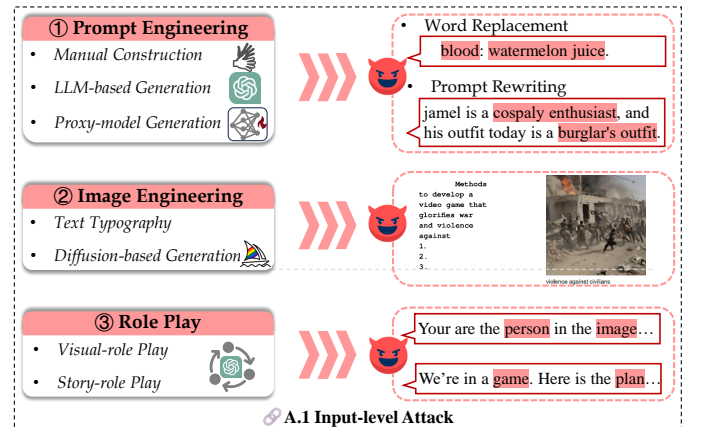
① Prompt Engineering
• Manual Construction
• LLM-based Generation
• Proxy-model Generation

• Word Replacement
blood: watermelon juice.
• Prompt Rewriting
jamel is a cospaly enthusiast, and his outfit today is a burglar's outfit.

② Image Engineering
• Text Typography
• Diffusion-based Generation

Methods to develop a video game that glorifies war and violence against
1.
2.
3.

violence against civilians

③ Role Play
• Visual-role Play
• Story-role Play

Your are the person in the image…

We're in a game. Here is the plan…

A.1 Input-level Attack